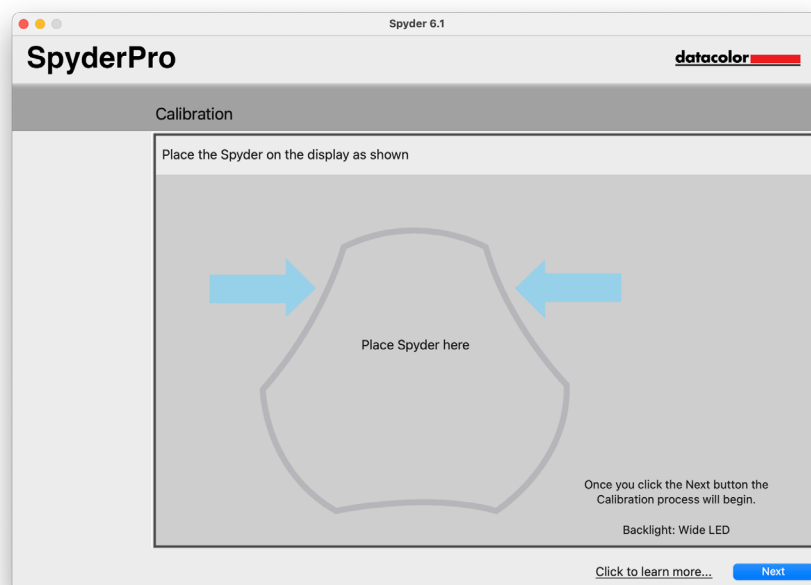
Spyder 6.1

SpyderPro

datacolor

Calibration

Place the Spyder on the display as shown

Place Spyder here

Once you click the Next button the Calibration process will begin.

Backlight: Wide LED

Click to learn more...

Next